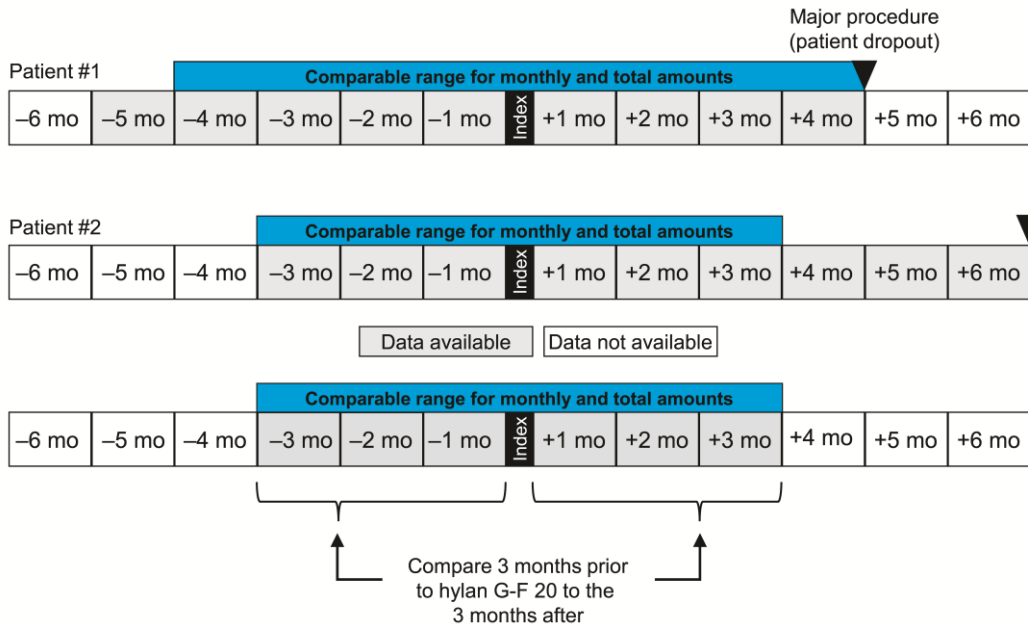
Major procedure (patient dropout)

Patient #1

Comparable range for monthly and total amounts

| –6 mo | –5 mo | –4 mo | –3 mo | –2 mo | –1 mo | Index | +1 mo | +2 mo | +3 mo | +4 mo | +5 mo | +6 mo |
|---|---|---|---|---|---|---|---|---|---|---|---|---|

Patient #2

Comparable range for monthly and total amounts

| –6 mo | –5 mo | –4 mo | –3 mo | –2 mo | –1 mo | Index | +1 mo | +2 mo | +3 mo | +4 mo | +5 mo | +6 mo |
|---|---|---|---|---|---|---|---|---|---|---|---|---|

Data available

Data not available

Comparable range for monthly and total amounts

| –6 mo | –5 mo | –4 mo | –3 mo | –2 mo | –1 mo | Index | +1 mo | +2 mo | +3 mo | +4 mo | +5 mo | +6 mo |
|---|---|---|---|---|---|---|---|---|---|---|---|---|

Compare 3 months prior to hylan G-F 20 to the 3 months after